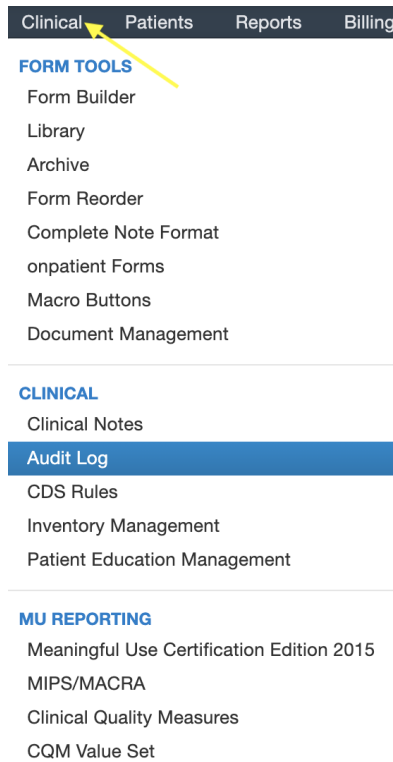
Clinical Patients Reports Billing

FORM TOOLS
Form Builder
Library
Archive
Form Reorder
Complete Note Format
onpatient Forms
Macro Buttons
Document Management

CLINICAL
Clinical Notes
Audit Log
CDS Rules
Inventory Management
Patient Education Management

MU REPORTING
Meaningful Use Certification Edition 2015
MIPS/MACRA
Clinical Quality Measures
CQM Value Set